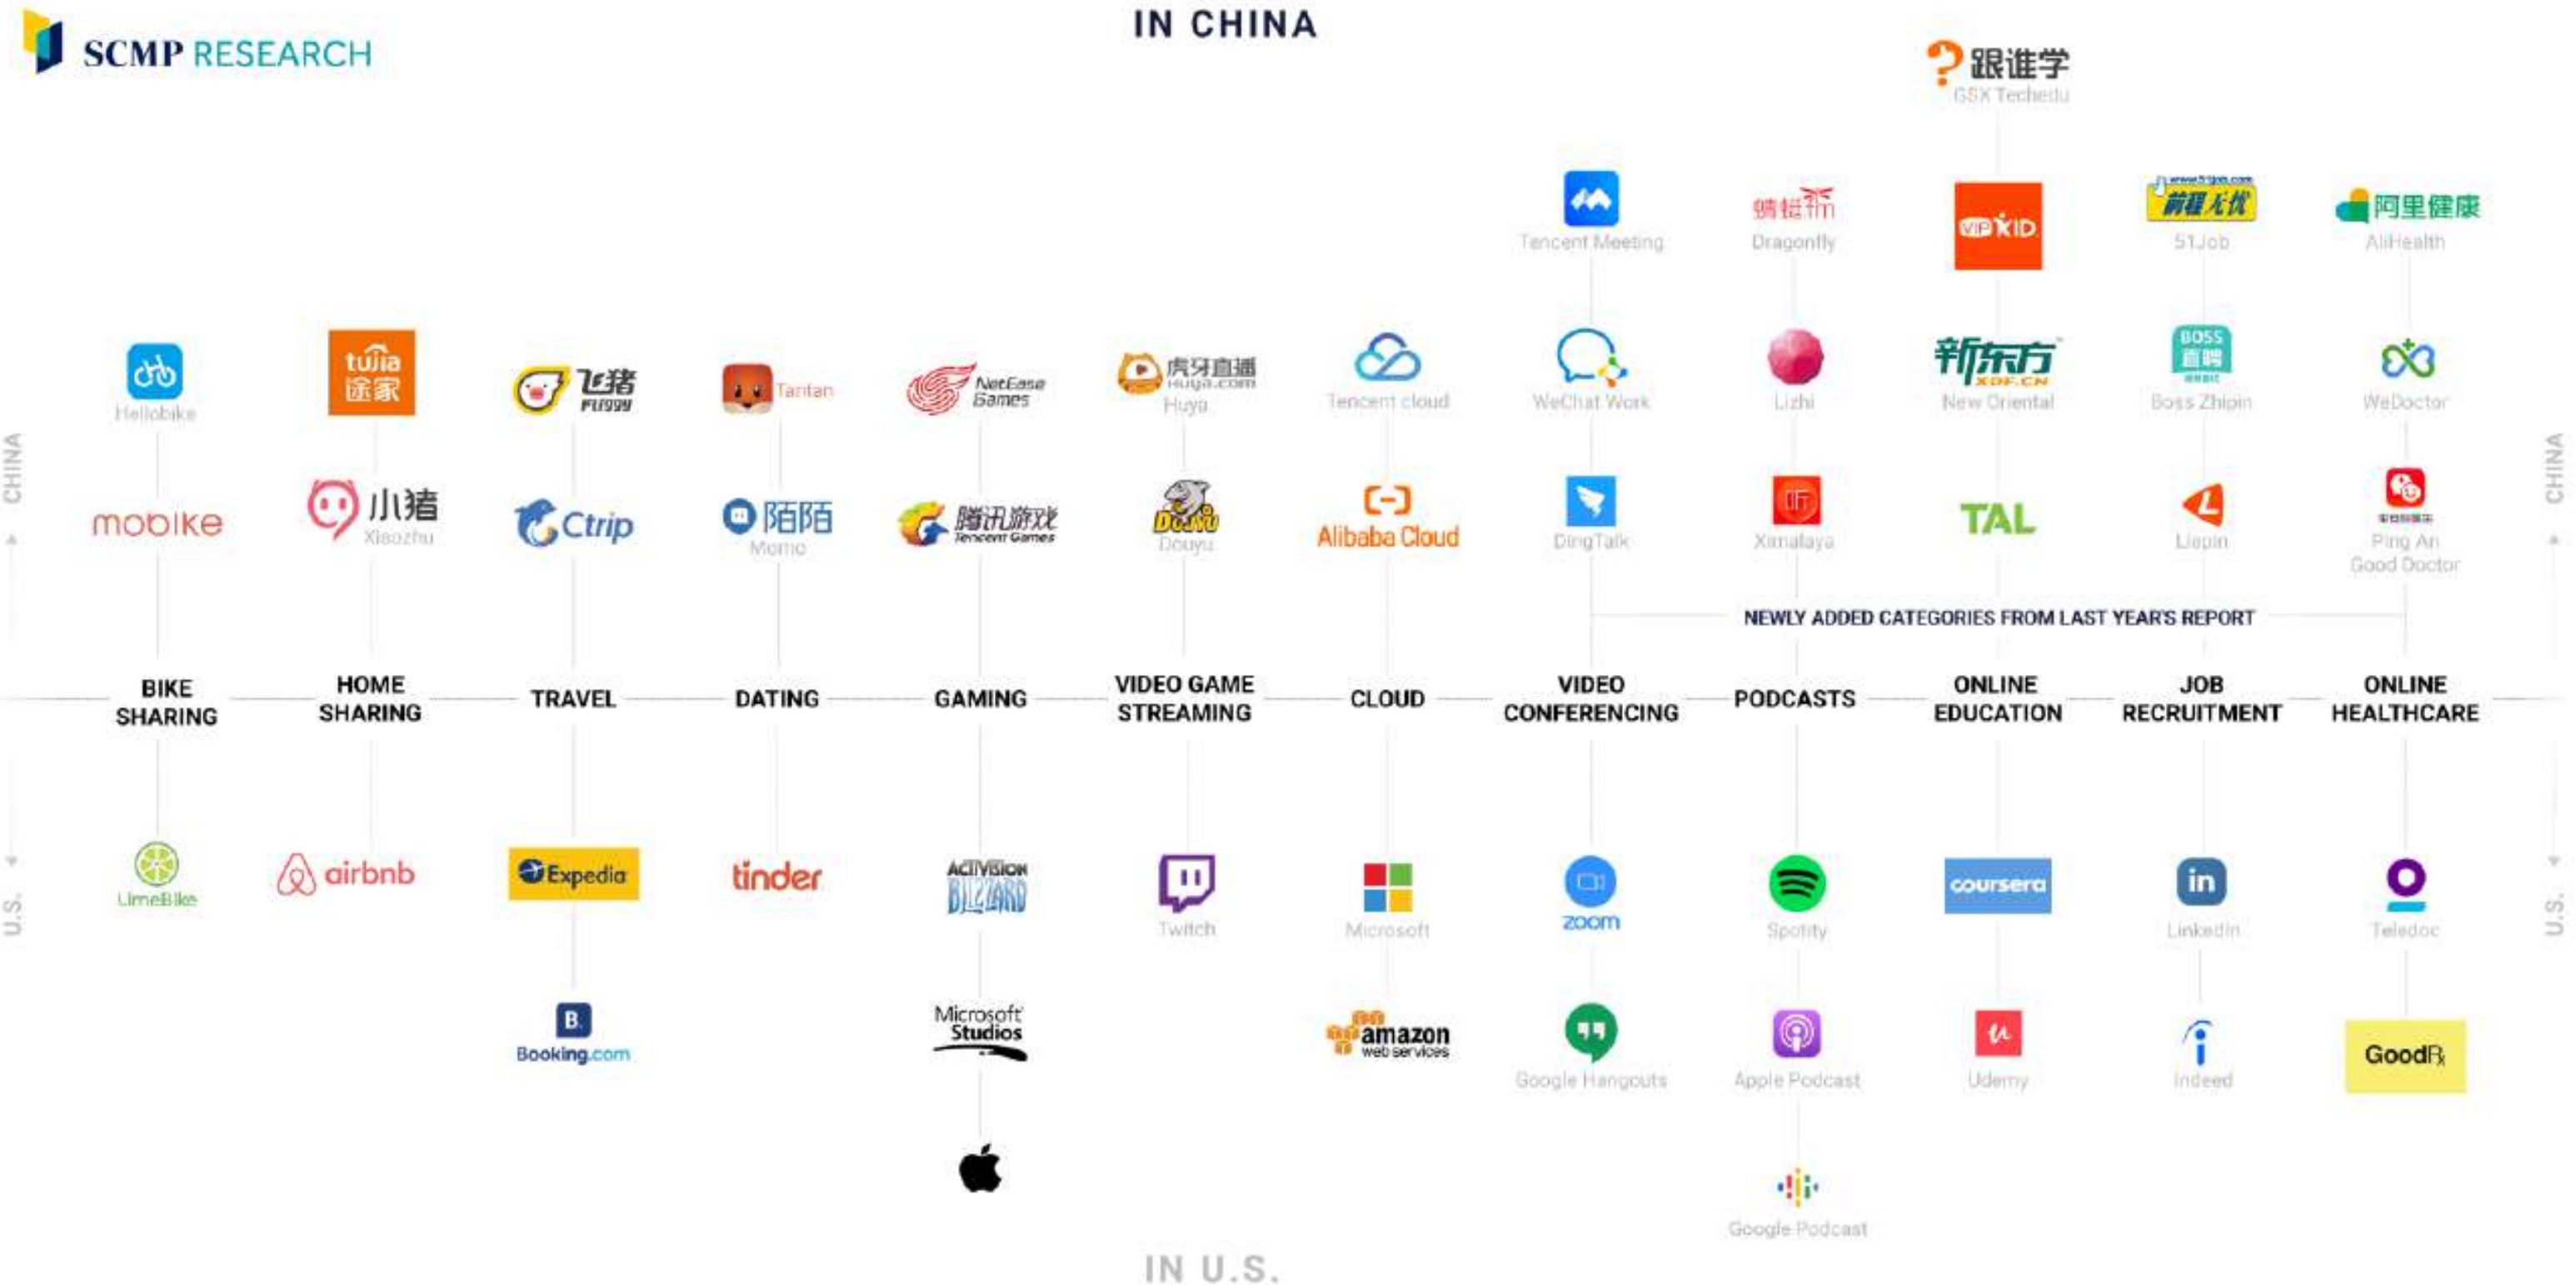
SCMP RESEARCH

IN CHINA

跟谁学
GSX Techedu

Tencent Meeting
蜻蜓FM
Dragonfly
VIPKID
前程无忧
51Job
阿里健康
AliHealth

Hellobike
tujia 途家
飞猪 FLIGGY
Tantan
NetEase Games
虎牙直播 Huya.com
Huya
Tencent cloud
WeChat Work
Lizhi
新东方 XDF.CN
New Oriental
BOSS直聘
Boss Zhipin
WeDoctor

CHINA

mobike
小猪
Xiaozhu
Ctrip
陌陌
Momo
腾讯游戏 Tencent Games
Douyu
Douyu
Alibaba Cloud
DingTalk
Ximalaya
TAL
Liepin
Ping An Good Doctor

NEWLY ADDED CATEGORIES FROM LAST YEAR'S REPORT

BIKE SHARING
HOME SHARING
TRAVEL
DATING
GAMING
VIDEO GAME STREAMING
CLOUD
VIDEO CONFERENCING
PODCASTS
ONLINE EDUCATION
JOB RECRUITMENT
ONLINE HEALTHCARE

U.S.

LimeBike
airbnb
Expedia
tinder
ACTIVISION BLIZZARD
Twitch
Microsoft
zoom
Spotify
coursera
in
LinkedIn
Teladoc

Booking.com
Microsoft Studios
amazon web services
Google Hangouts
Apple Podcast
Udemy
Indeed
GoodRx

Google Podcast

IN U.S.